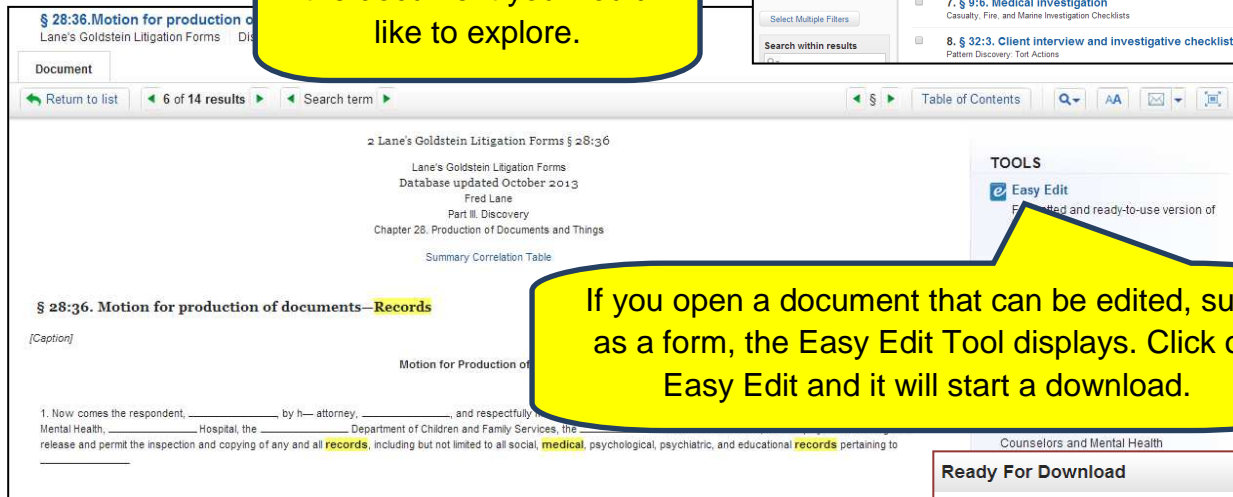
§ 28:36.Motion for production o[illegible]

Lane's Goldstein Litigation Forms Dis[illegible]

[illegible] like to explore.

Select Multiple Filters

Search within results

7. § 9:6. Medical investigation
Casualty, Fire, and Marine Investigation Checklists

8. § 32:3. Client interview and investigative checklist
Pattern Discovery: Tort Actions

Document

Return to list | 6 of 14 results | Search term | § | Table of Contents | AA

2 Lane's Goldstein Litigation Forms § 28:36

Lane's Goldstein Litigation Forms
Database updated October 2013
Fred Lane
Part III. Discovery
Chapter 28. Production of Documents and Things

Summary Correlation Table

§ 28:36. Motion for production of documents—Records

[Caption]

Motion for Production of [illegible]

1. Now comes the respondent, ________ by h— attorney, ________, and respectfully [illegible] Mental Health, ________ Hospital, the ________ Department of Children and Family Services, the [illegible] release and permit the inspection and copying of any and all records, including but not limited to all social, medical, psychological, psychiatric, and educational records pertaining to ________

TOOLS

Easy Edit
F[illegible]tted and ready-to-use version of

If you open a document that can be edited, su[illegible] as a form, the Easy Edit Tool displays. Click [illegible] Easy Edit and it will start a download.

Counselors and Mental Health

Ready For Download